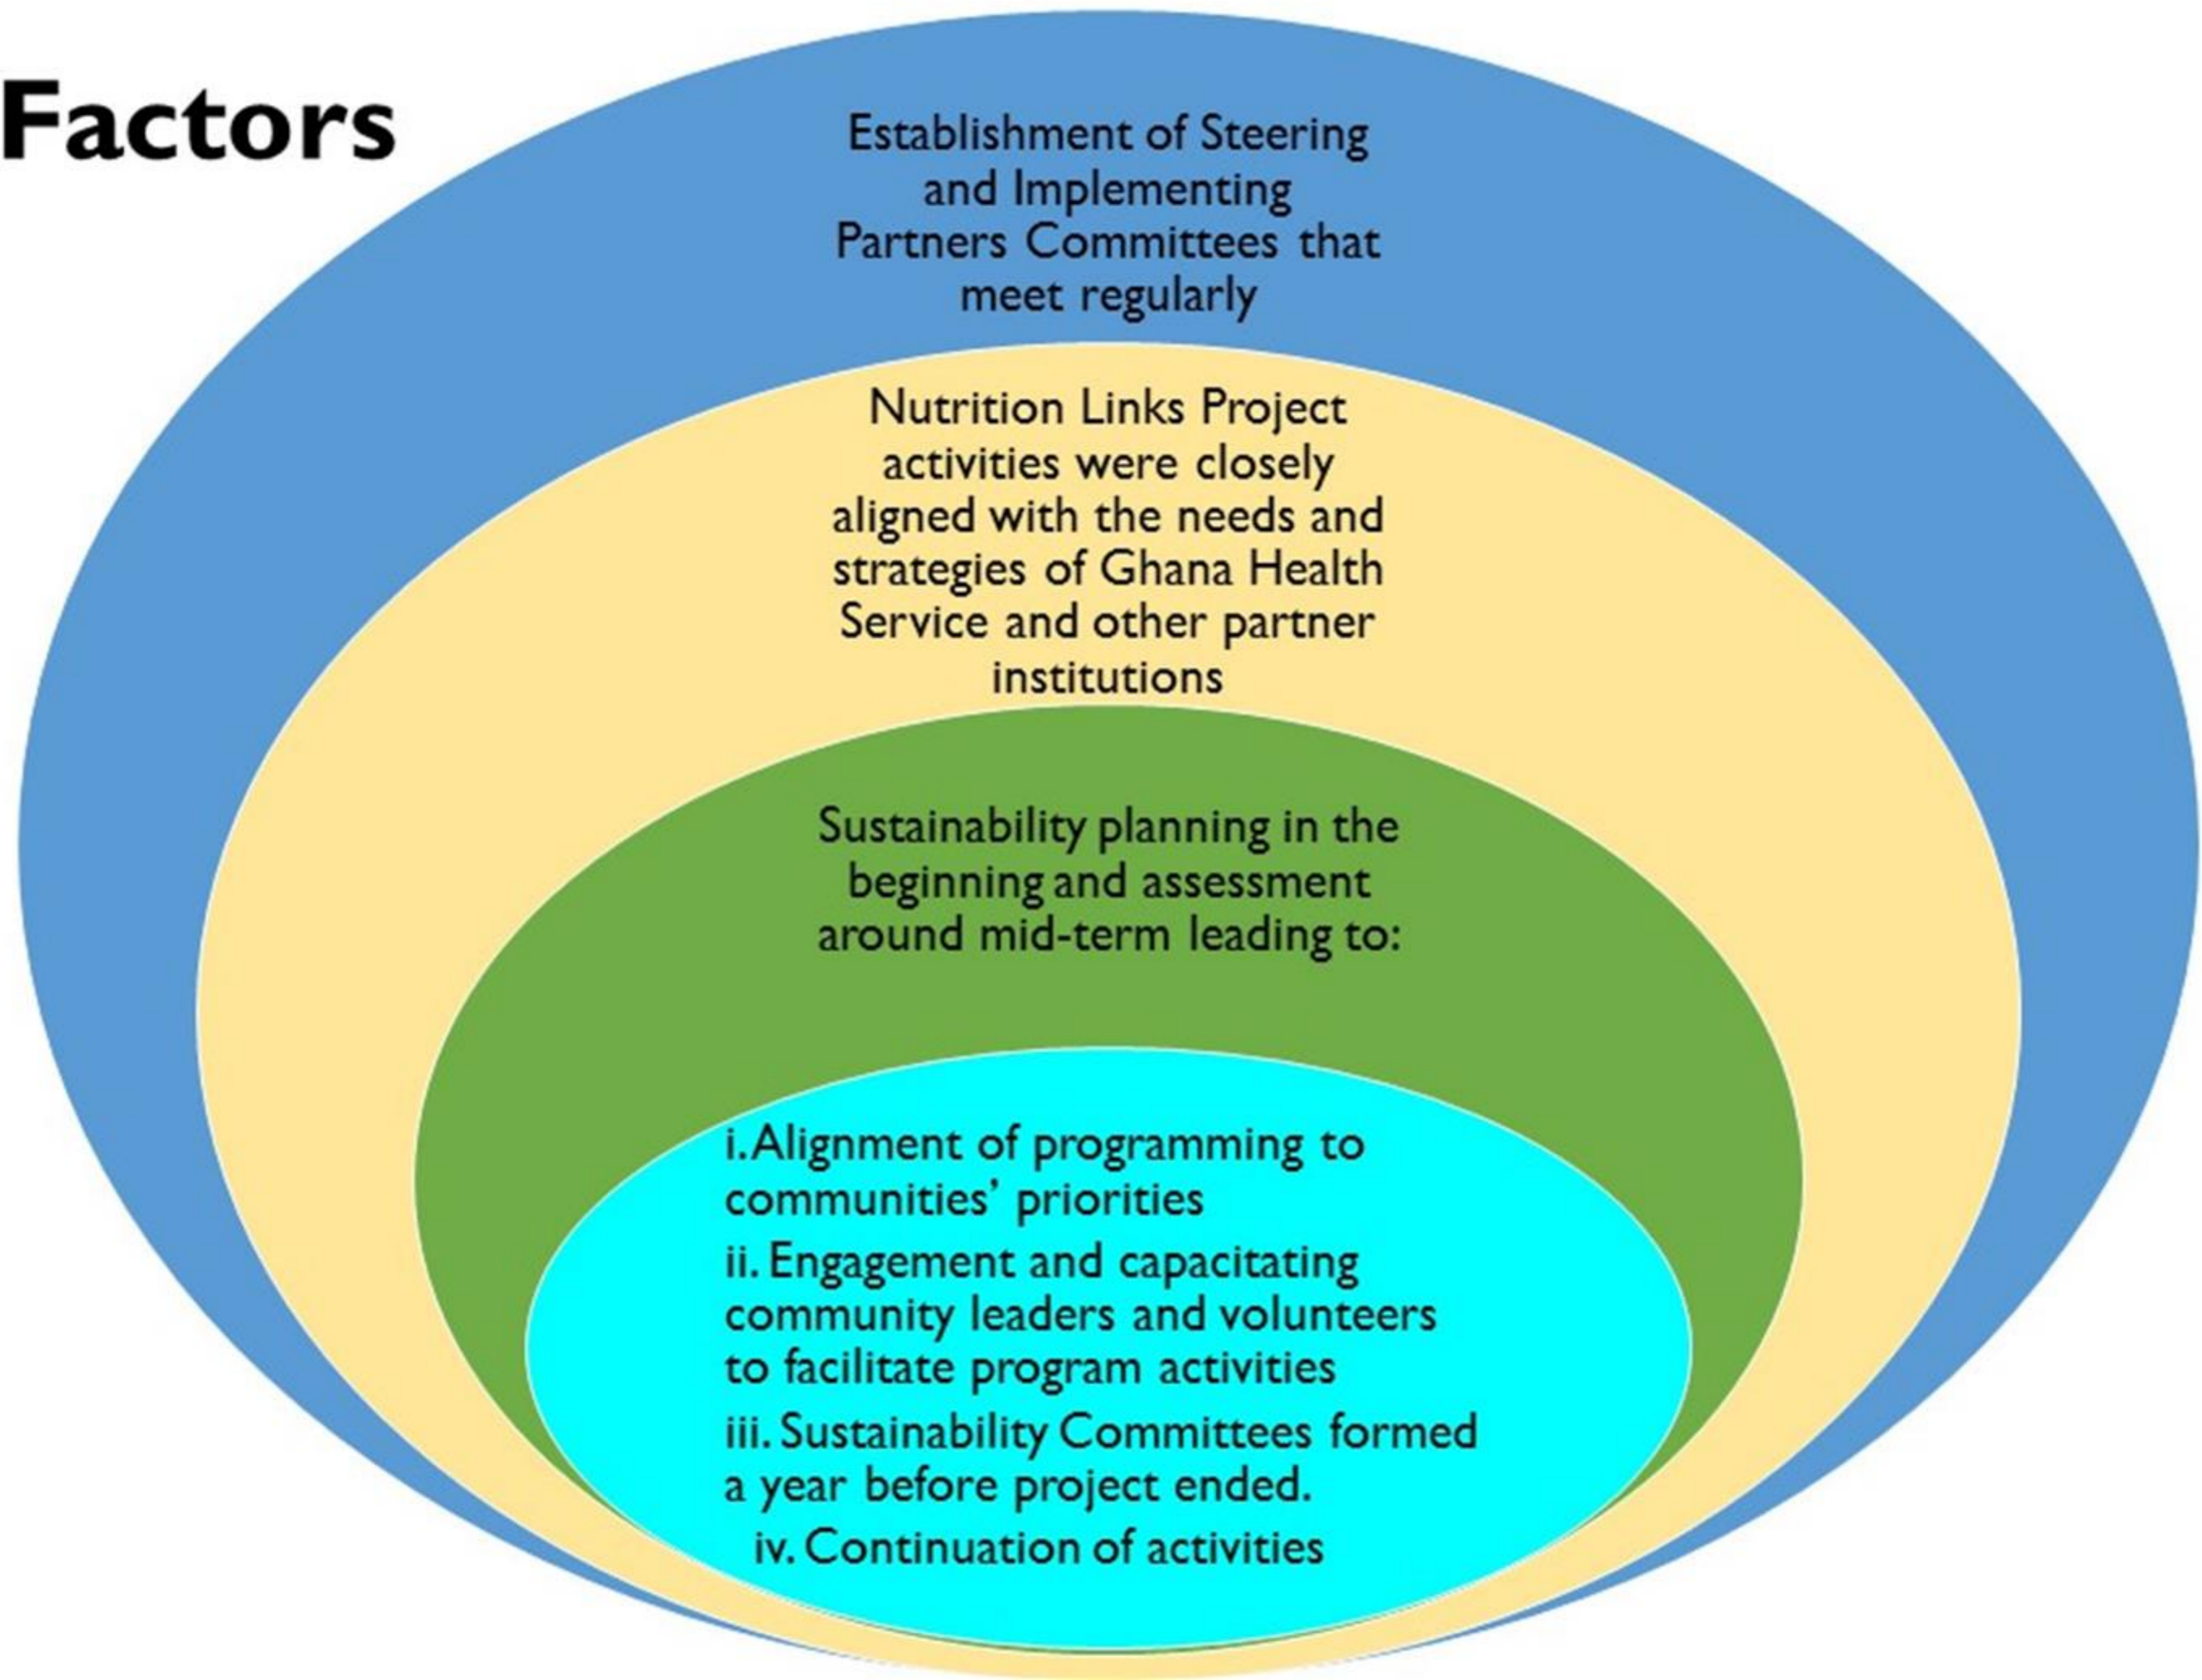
Factors

Establishment of Steering and Implementing Partners Committees that meet regularly

Nutrition Links Project activities were closely aligned with the needs and strategies of Ghana Health Service and other partner institutions

Sustainability planning in the beginning and assessment around mid-term leading to:

i. Alignment of programming to communities' priorities

ii. Engagement and capacitating community leaders and volunteers to facilitate program activities

iii. Sustainability Committees formed a year before project ended.

iv. Continuation of activities